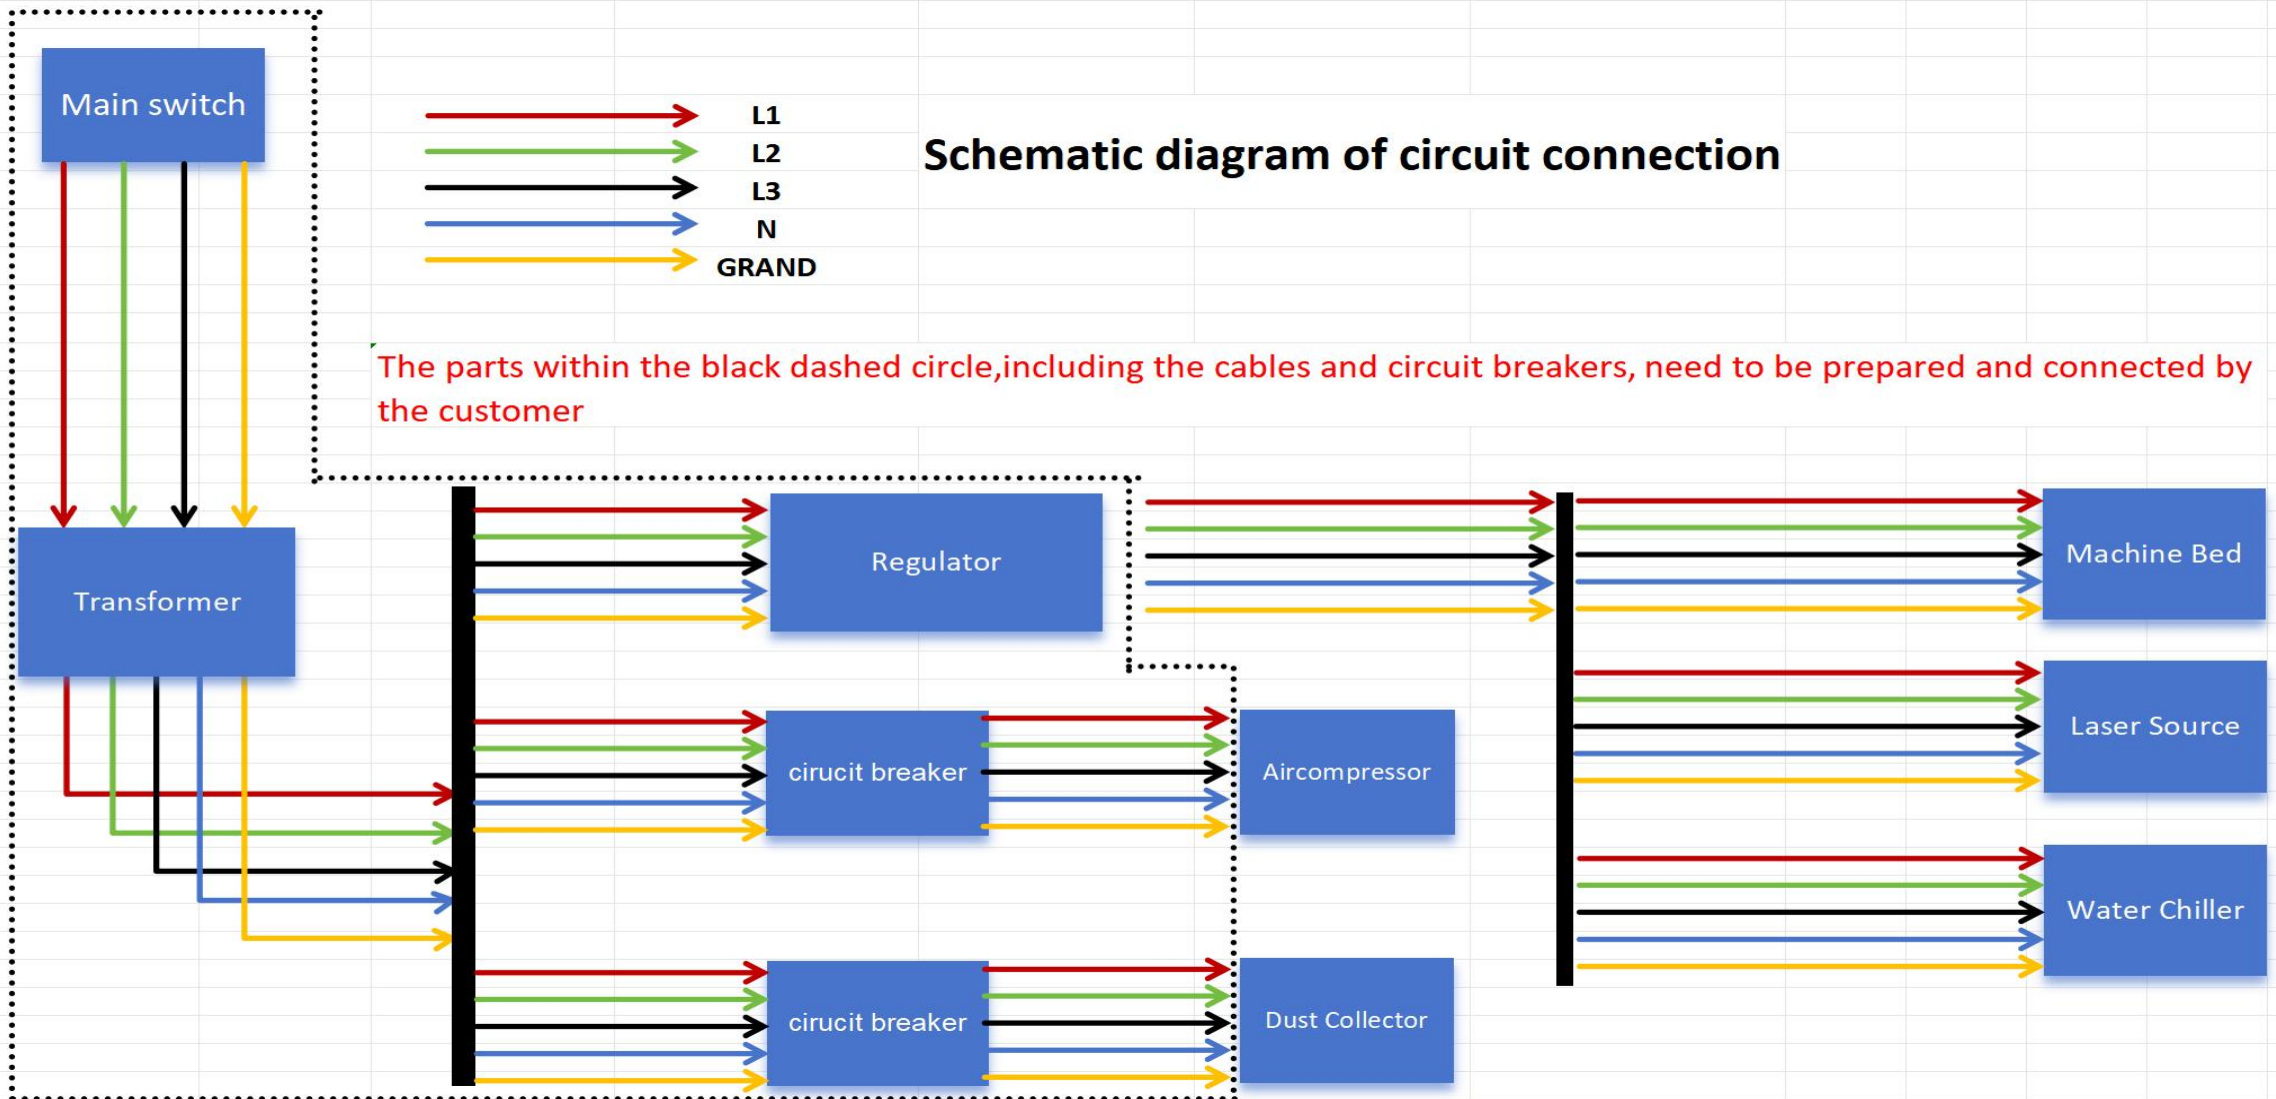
Main switch

L1
L2
L3
N
GRAND

Schematic diagram of circuit connection

The parts within the black dashed circle,including the cables and circuit breakers, need to be prepared and connected by the customer

Transformer

Regulator

cirucit breaker

Aircompressor

cirucit breaker

Dust Collector

Machine Bed

Laser Source

Water Chiller